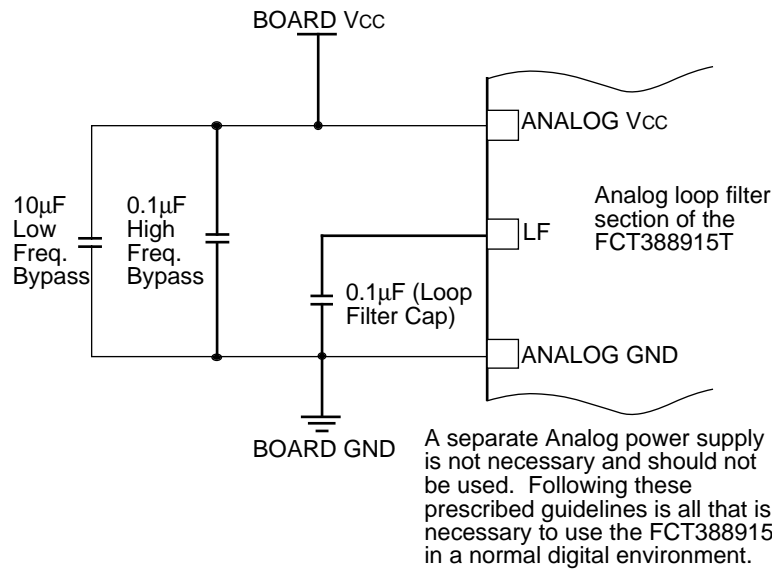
BOARD Vcc

ANALOG Vcc

10μF Low Freq. Bypass

0.1μF High Freq. Bypass

Analog loop filter section of the FCT388915T

LF

0.1μF (Loop Filter Cap)

ANALOG GND

BOARD GND

A separate Analog power supply is not necessary and should not be used. Following these prescribed guidelines is all that is necessary to use the FCT388915 in a normal digital environment.